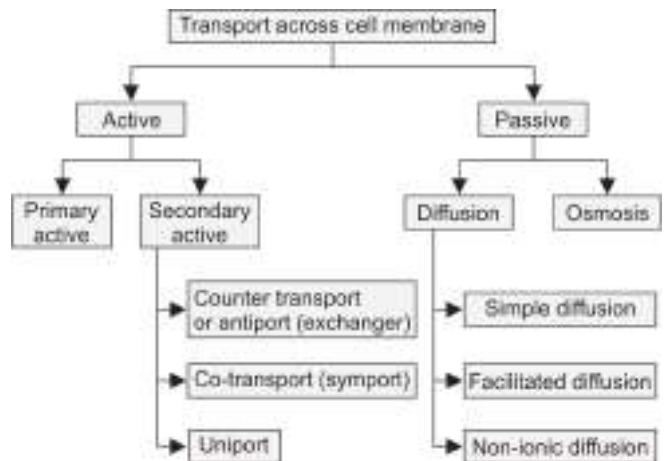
Transport across cell membrane

Active

Passive

Primary active

Secondary active

Diffusion

Osmosis

Counter transport or antiport (exchanger)

Co-transport (symport)

Uniport

Simple diffusion

Facilitated diffusion

Non-ionic diffusion